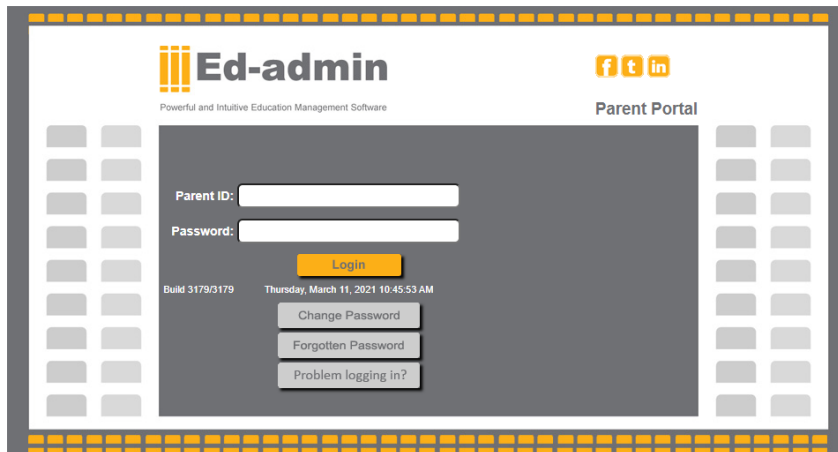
Ed-admin

Powerful and Intuitive Education Management Software

f t in

Parent Portal

Parent ID:

Password:

Login

Build 3179/3179

Thursday, March 11, 2021 10:45:53 AM

Change Password

Forgotten Password

Problem logging in?